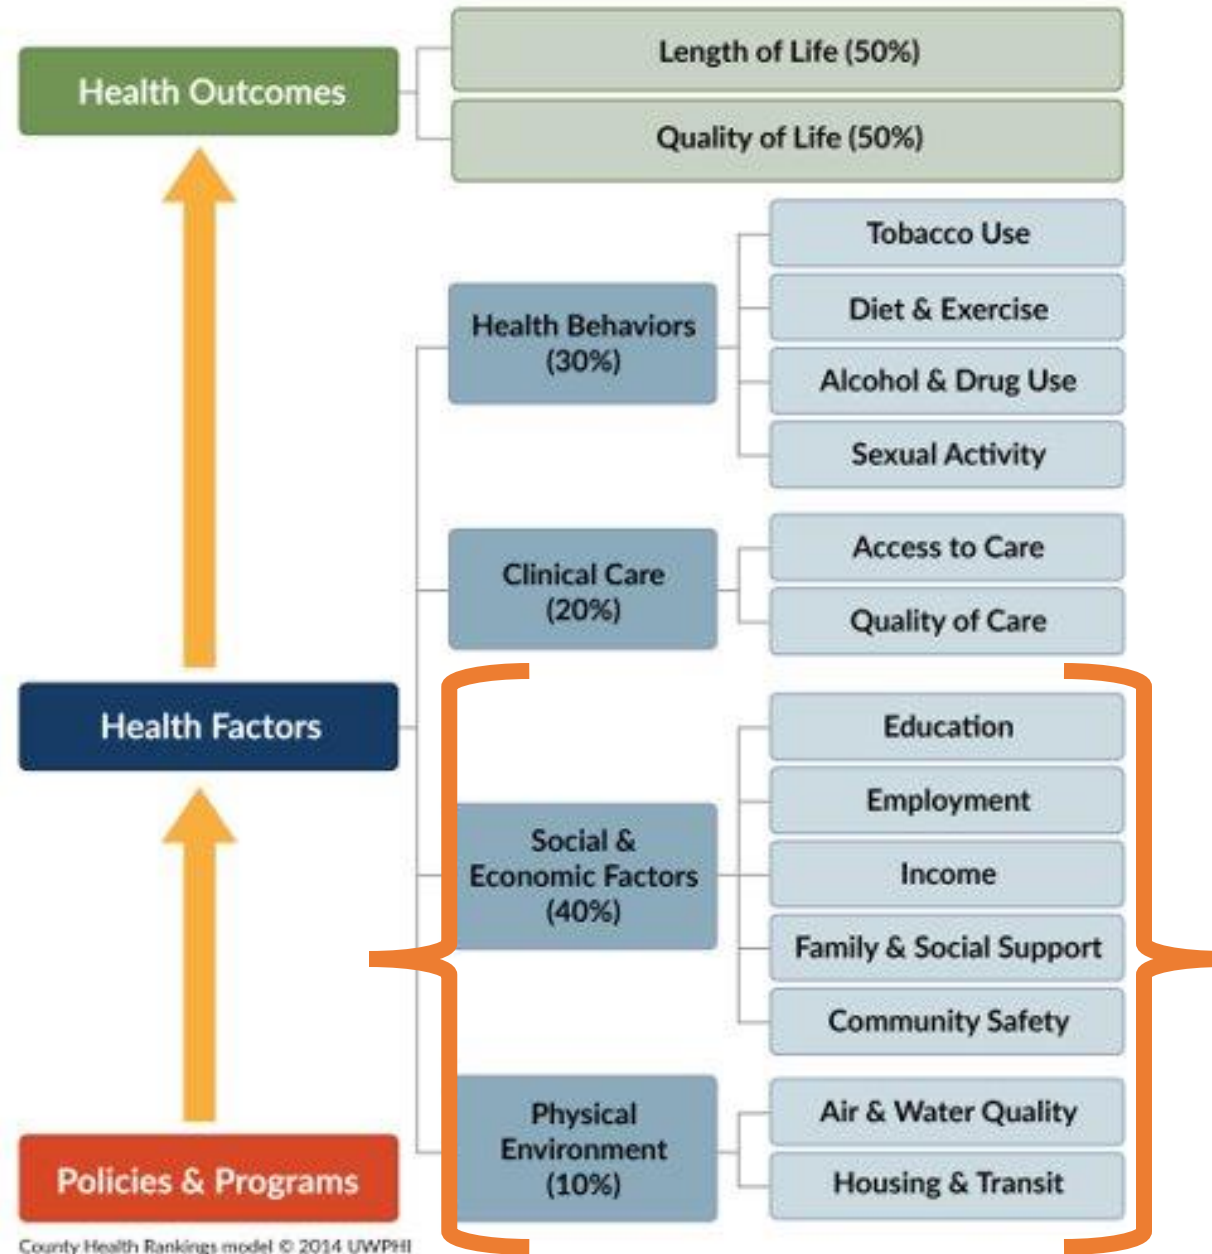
Health Outcomes

Length of Life (50%)

Quality of Life (50%)

Health Behaviors (30%)

Tobacco Use

Diet & Exercise

Alcohol & Drug Use

Sexual Activity

Clinical Care (20%)

Access to Care

Quality of Care

Health Factors

Social & Economic Factors (40%)

Education

Employment

Income

Family & Social Support

Community Safety

Physical Environment (10%)

Air & Water Quality

Housing & Transit

Policies & Programs

County Health Rankings model © 2014 UWPHI